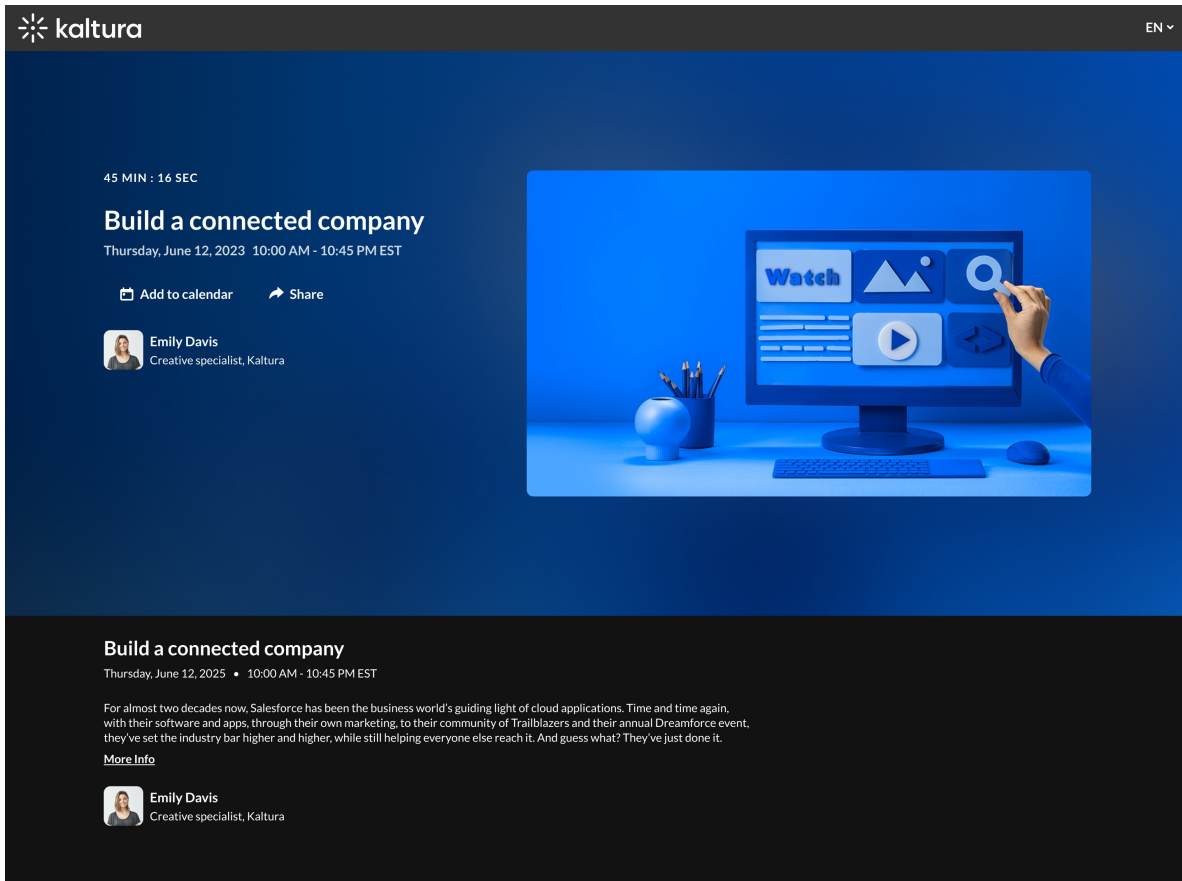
kaltura

EN

45 MIN : 16 SEC

Build a connected company

Thursday, June 12, 2023 10:00 AM - 10:45 PM EST

Add to calendar

Share

Emily Davis
Creative specialist, Kaltura

Watch

Build a connected company

Thursday, June 12, 2025 • 10:00 AM - 10:45 PM EST

For almost two decades now, Salesforce has been the business world's guiding light of cloud applications. Time and time again, with their software and apps, through their own marketing, to their community of Trailblazers and their annual Dreamforce event, they've set the industry bar higher and higher, while still helping everyone else reach it. And guess what? They've just done it.

More Info

Emily Davis
Creative specialist, Kaltura